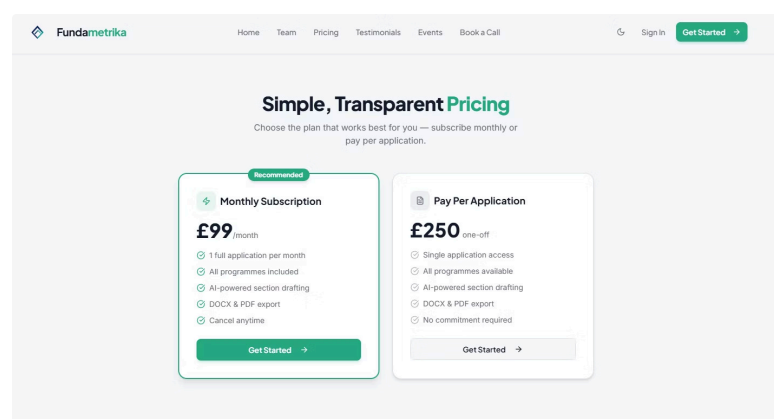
Fundametrika

Home Team Pricing Testimonials Events Book a Call

Sign In Get Started →

Simple, Transparent Pricing

Choose the plan that works best for you — subscribe monthly or pay per application.

Recommended

Monthly Subscription

£99/month

1 full application per month
All programmes included
AI-powered section drafting
DOCX & PDF export
Cancel anytime

Get Started →

Pay Per Application

£250 one-off

Single application access
All programmes available
AI-powered section drafting
DOCX & PDF export
No commitment required

Get Started →